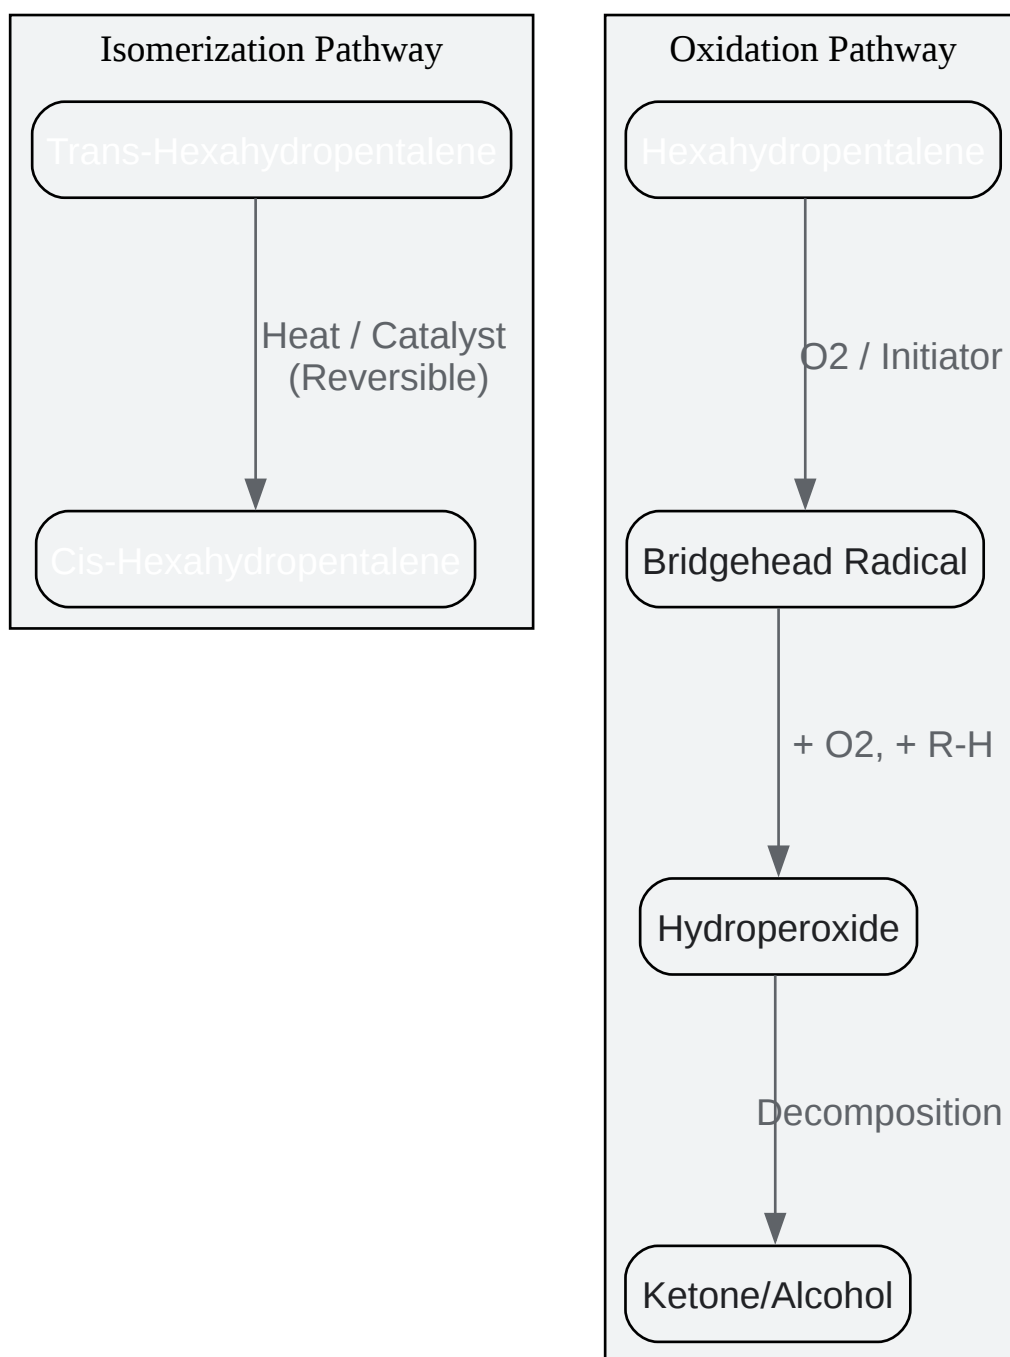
Isomerization Pathway

Trans-Hexahydropentalene

Heat / Catalyst (Reversible)

Cis-Hexahydropentalene

Oxidation Pathway

Hexahydropentalene

O2 / Initiator

Bridgehead Radical

+ O2, + R-H

Hydroperoxide

Decomposition

Ketone/Alcohol